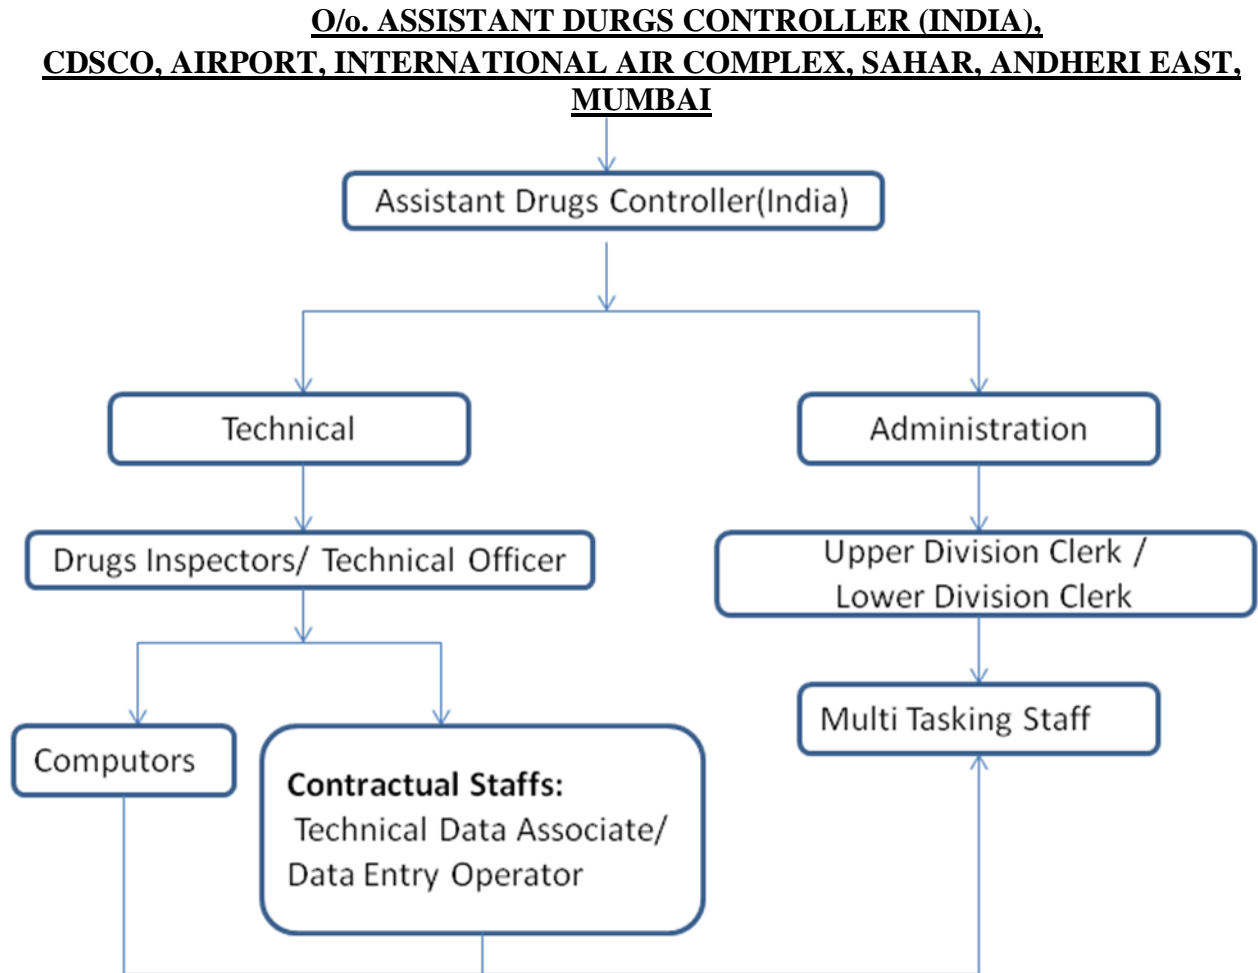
O/o. ASSISTANT DURGS CONTROLLER (INDIA), CDSCO, AIRPORT, INTERNATIONAL AIR COMPLEX, SAHAR, ANDHERI EAST, MUMBAI

Assistant Drugs Controller(India)

Technical

Administration

Drugs Inspectors/ Technical Officer

Upper Division Clerk / Lower Division Clerk

Multi Tasking Staff

Computors

**Contractual Staffs:**
Technical Data Associate/ Data Entry Operator